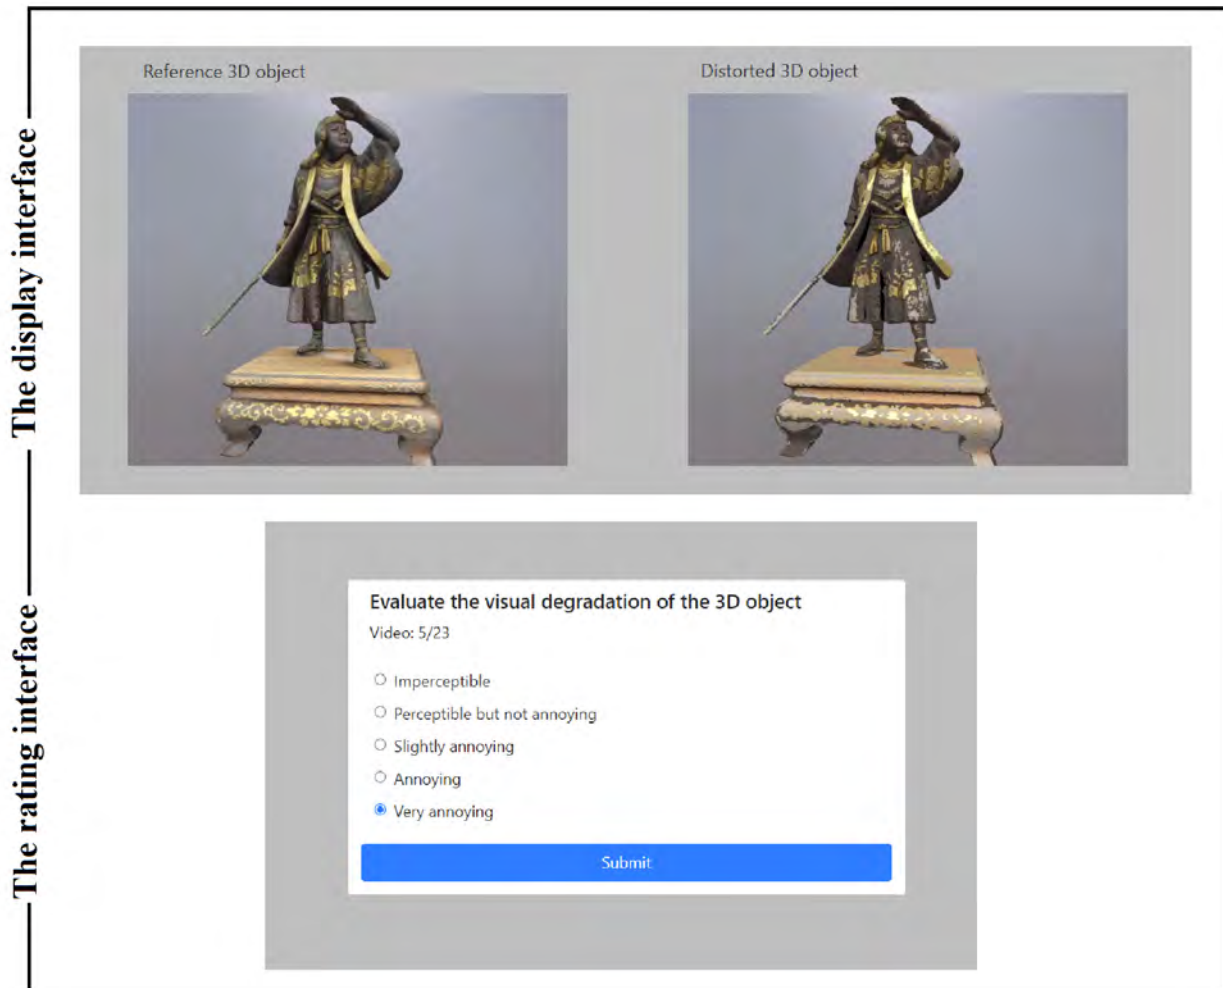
The display interface

Reference 3D object

Distorted 3D object

The rating interface

Evaluate the visual degradation of the 3D object

Video: 5/23

Imperceptible

Perceptible but not annoying

Slightly annoying

Annoying

Very annoying

Submit